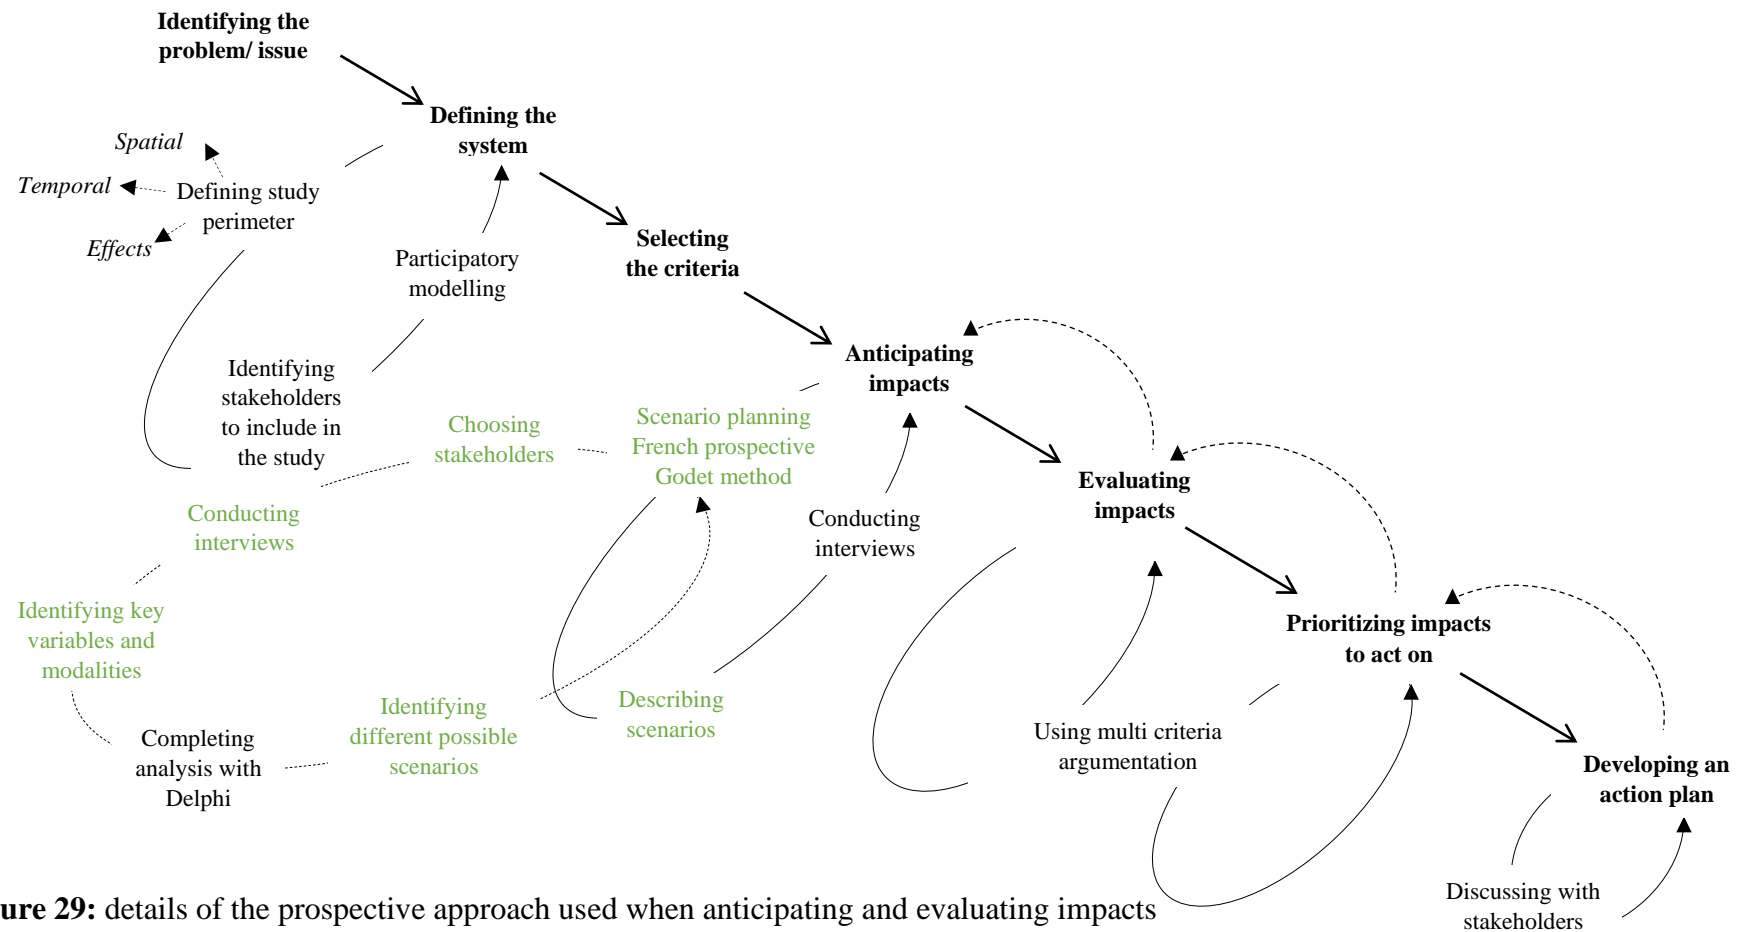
Identifying the problem/ issue

Defining the system

Spatial

Temporal

Defining study perimeter

Effects

Participatory modelling

Selecting the criteria

Identifying stakeholders to include in the study

Anticipating impacts

Choosing stakeholders

Scenario planning French prospective Godet method

Conducting interviews

Evaluating impacts

Conducting interviews

Identifying key variables and modalities

Prioritizing impacts to act on

Describing scenarios

Identifying different possible scenarios

Completing analysis with Delphi

Using multi criteria argumentation

Developing an action plan

Discussing with stakeholders

ure 29: details of the prospective approach used when anticipating and evaluating impacts